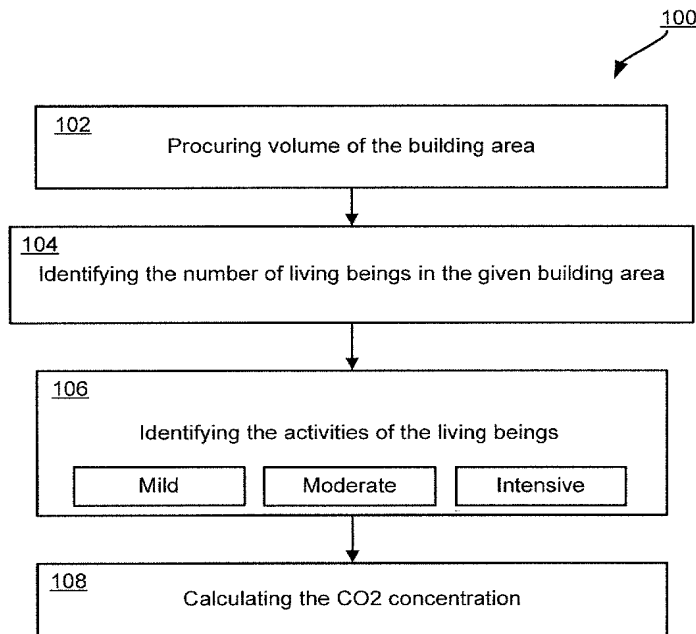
100

102
Procuring volume of the building area

104
Identifying the number of living beings in the given building area

106
Identifying the activities of the living beings

Mild

Moderate

Intensive

108
Calculating the CO2 concentration